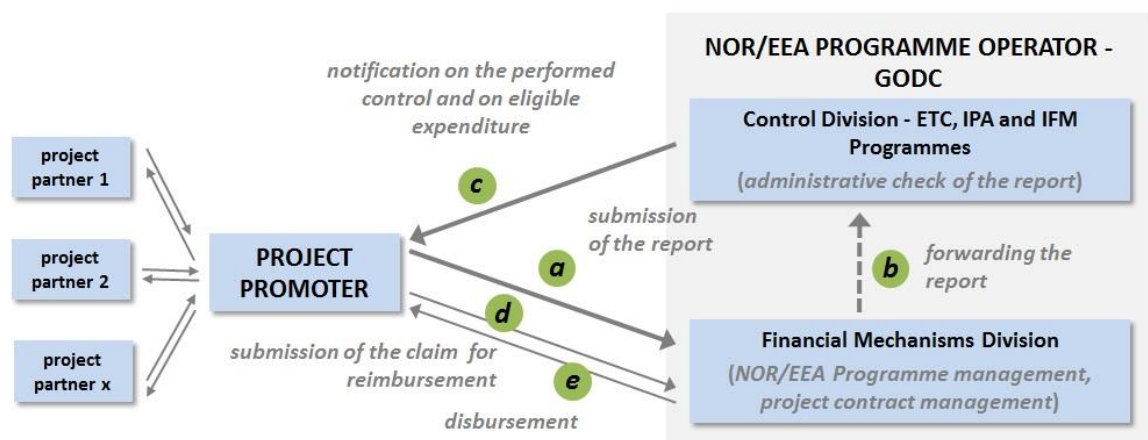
NOR/EEA PROGRAMME OPERATOR - GODC

notification on the performed control and on eligible expenditure

Control Division - ETC, IPA and IFM Programmes

(administrative check of the report)

project partner 1

project partner 2

project partner x

c

submission of the report

PROJECT PROMOTER

a

b

forwarding the report

d

submission of the claim for reimbursement

e

disbursement

Financial Mechanisms Division

(NOR/EEA Programme management, project contract management)